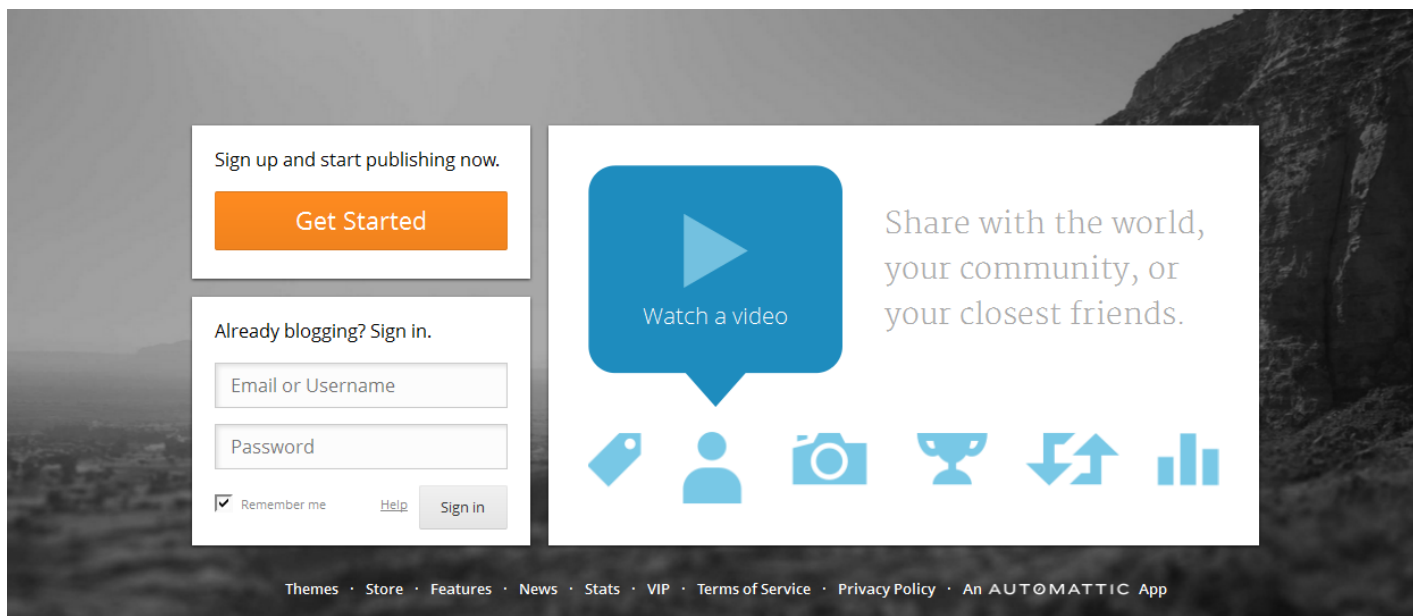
Sign up and start publishing now.

Get Started

Already blogging? Sign in.

Email or Username

Password

Remember me

Help

Sign in

Watch a video

Share with the world, your community, or your closest friends.

Themes · Store · Features · News · Stats · VIP · Terms of Service · Privacy Policy · An AUTOMATTIC App